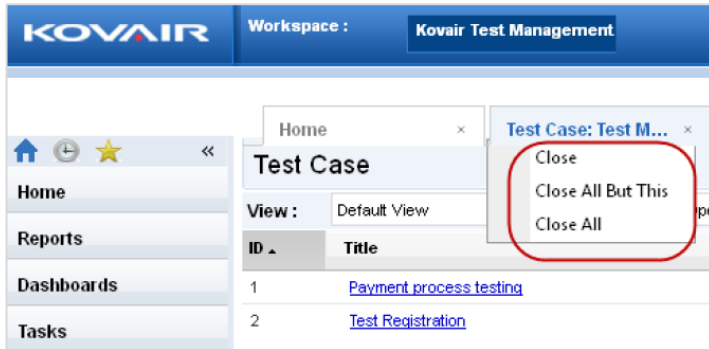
KOVAIR

Workspace :

Kovair Test Management

Home ×

Test Case: Test M... ×

«

Home

Reports

Dashboards

Tasks

Test Case

View : Default View

Close

Close All But This

Close All

| ID ▲ | Title |
|---|---|
| 1 | Payment process testing |
| 2 | Test Registration |